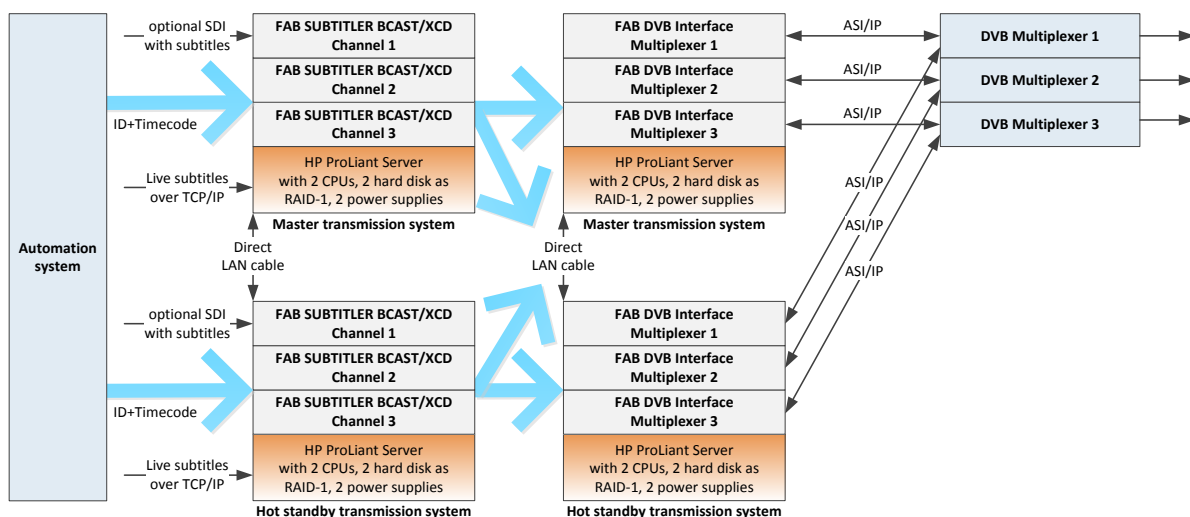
Automation system

optional SDI with subtitles

ID+Timecode

Live subtitles over TCP/IP

FAB SUBTITLER BCAST/XCD Channel 1

FAB SUBTITLER BCAST/XCD Channel 2

FAB SUBTITLER BCAST/XCD Channel 3

HP ProLiant Server with 2 CPUs, 2 hard disk as RAID-1, 2 power supplies

Master transmission system

FAB DVB Interface Multiplexer 1

FAB DVB Interface Multiplexer 2

FAB DVB Interface Multiplexer 3

HP ProLiant Server with 2 CPUs, 2 hard disk as RAID-1, 2 power supplies

Master transmission system

ASI/IP

ASI/IP

ASI/IP

DVB Multiplexer 1

DVB Multiplexer 2

DVB Multiplexer 3

ASI/IP

ASI/IP

ASI/IP

Direct LAN cable

Direct LAN cable

optional SDI with subtitles

ID+Timecode

Live subtitles over TCP/IP

FAB SUBTITLER BCAST/XCD Channel 1

FAB SUBTITLER BCAST/XCD Channel 2

FAB SUBTITLER BCAST/XCD Channel 3

HP ProLiant Server with 2 CPUs, 2 hard disk as RAID-1, 2 power supplies

Hot standby transmission system

FAB DVB Interface Multiplexer 1

FAB DVB Interface Multiplexer 2

FAB DVB Interface Multiplexer 3

HP ProLiant Server with 2 CPUs, 2 hard disk as RAID-1, 2 power supplies

Hot standby transmission system